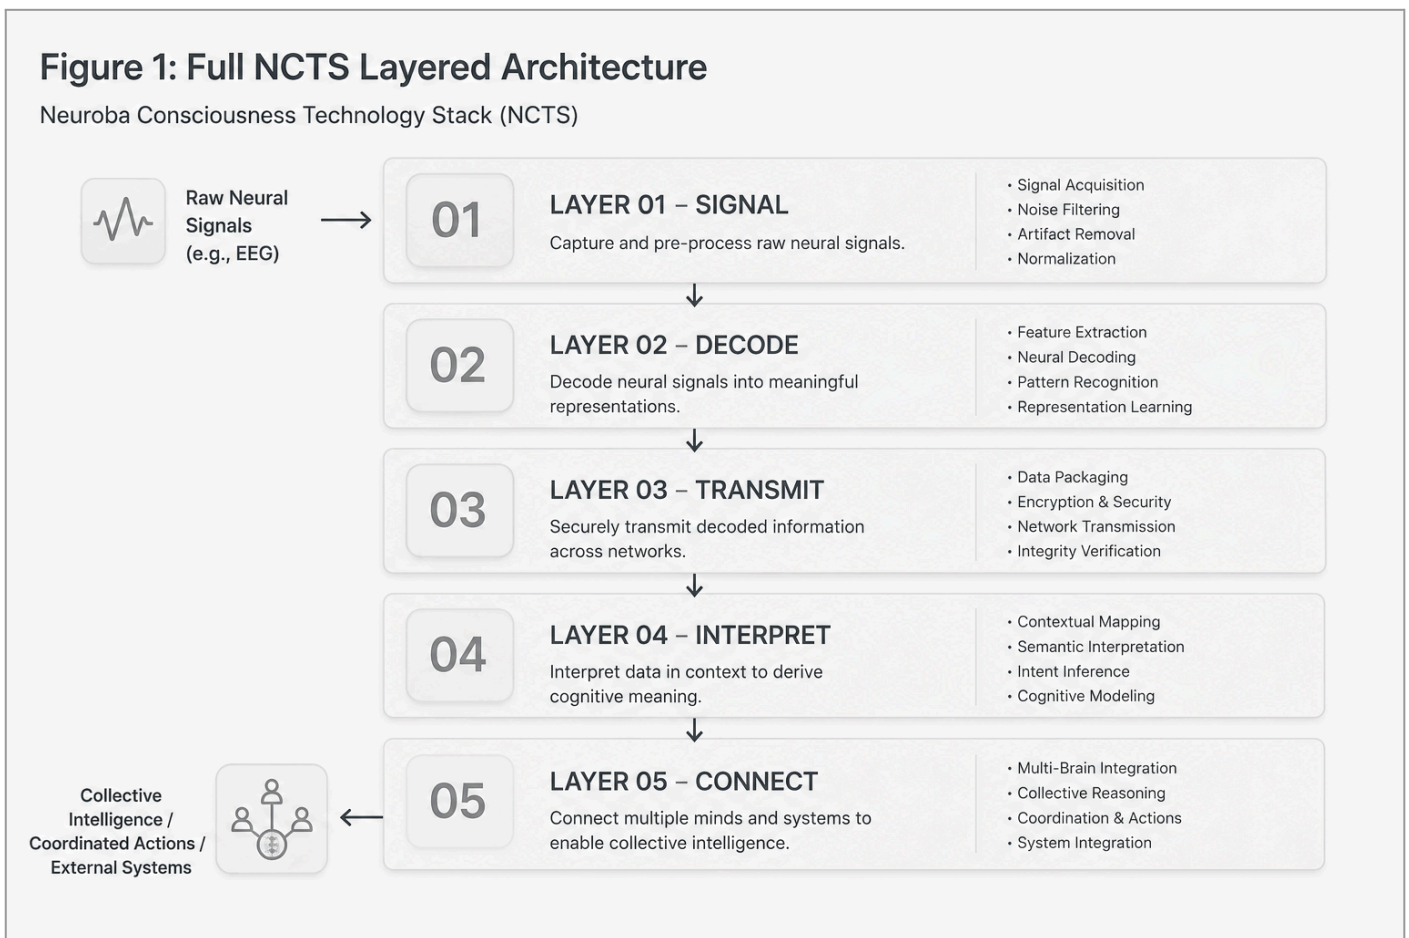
Figure 1: Full NCTS Layered Architecture

Neuroba Consciousness Technology Stack (NCTS)

Raw Neural Signals (e.g., EEG)

01

LAYER 01 – SIGNAL

Capture and pre-process raw neural signals.

• Signal Acquisition
• Noise Filtering
• Artifact Removal
• Normalization

02

LAYER 02 – DECODE

Decode neural signals into meaningful representations.

• Feature Extraction
• Neural Decoding
• Pattern Recognition
• Representation Learning

03

LAYER 03 – TRANSMIT

Securely transmit decoded information across networks.

• Data Packaging
• Encryption & Security
• Network Transmission
• Integrity Verification

04

LAYER 04 – INTERPRET

Interpret data in context to derive cognitive meaning.

• Contextual Mapping
• Semantic Interpretation
• Intent Inference
• Cognitive Modeling

05

LAYER 05 – CONNECT

Connect multiple minds and systems to enable collective intelligence.

• Multi-Brain Integration
• Collective Reasoning
• Coordination & Actions
• System Integration

Collective Intelligence / Coordinated Actions / External Systems